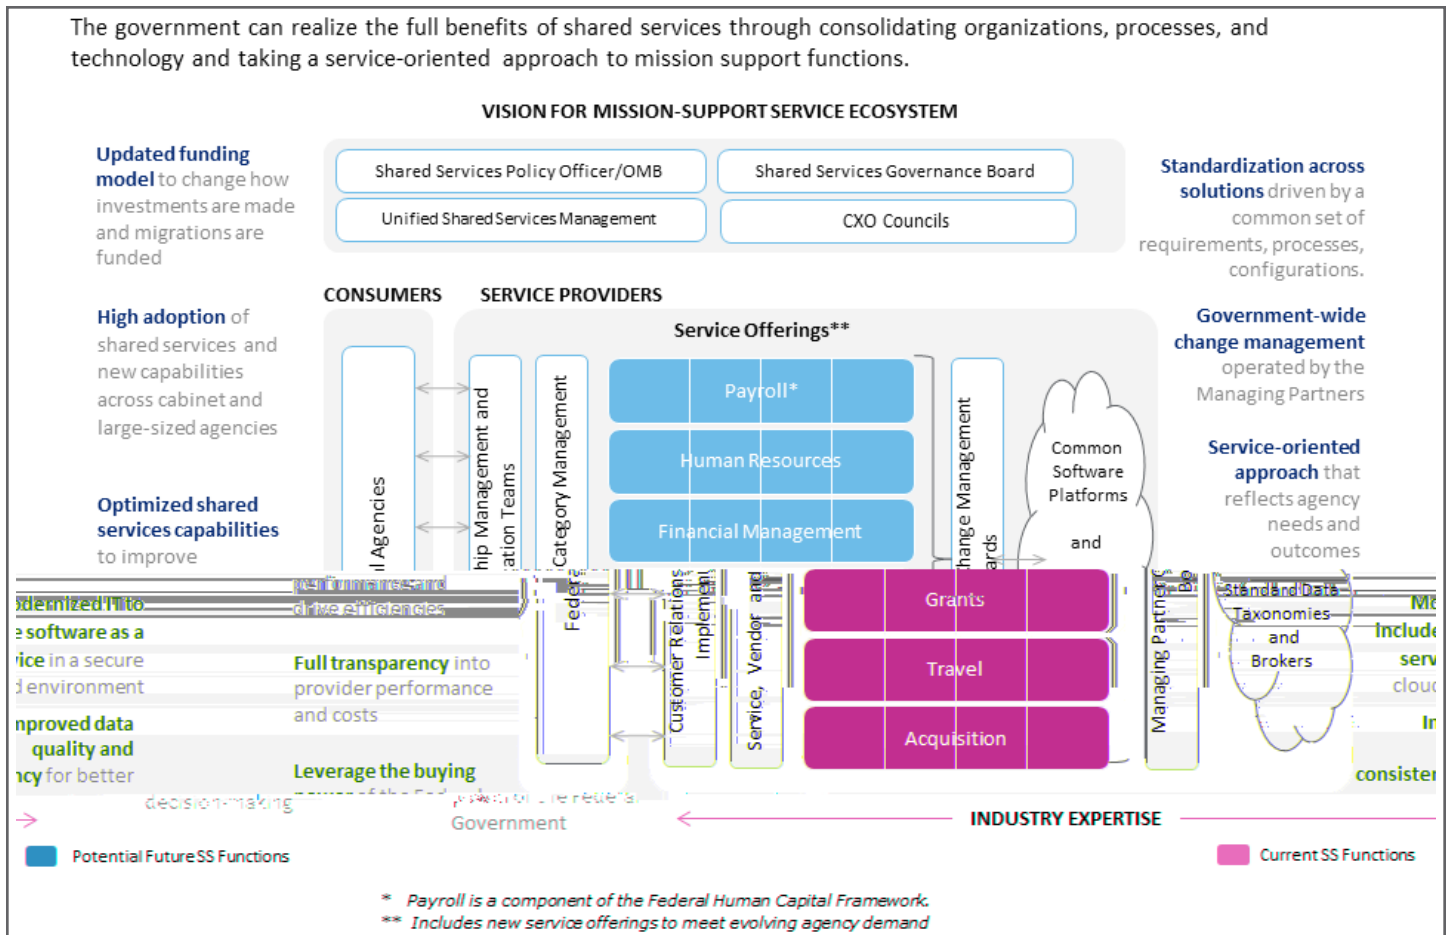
The government can realize the full benefits of shared services through consolidating organizations, processes, and technology and taking a service-oriented approach to mission support functions.

VISION FOR MISSION-SUPPORT SERVICE ECOSYSTEM

Updated funding model to change how investments are made and migrations are funded

Shared Services Policy Officer/OMB

Shared Services Governance Board

Unified Shared Services Management

CXO Councils

Standardization across solutions driven by a common set of requirements, processes, configurations.

High adoption of shared services and new capabilities across cabinet and large-sized agencies

CONSUMERS

SERVICE PROVIDERS

Service Offerings**

Government-wide change management operated by the Managing Partners

Payroll*

Human Resources

Financial Management

Common Software Platforms and

Service-oriented approach that reflects agency needs and outcomes

Optimized shared services capabilities to improve

l Agencies

hip Management and ation Teams

Category Management

hange Management ards

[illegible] drive efficiencies

dernized IT to e software as a vice in a secure d environment

Full transparency into provider performance and costs

nproved data quality and ncy for better decision-making

Leverage the buying power of the Federal Government

Federa

Customer Relations Implement

Service, Vendor and

Grants

Travel

Acquisition

Managing Partners Bo

Standard Data Taxonomies and Brokers

Me Include serv cloud

In consister

INDUSTRY EXPERTISE

Potential Future SS Functions

Current SS Functions

* Payroll is a component of the Federal Human Capital Framework.
** Includes new service offerings to meet evolving agency demand